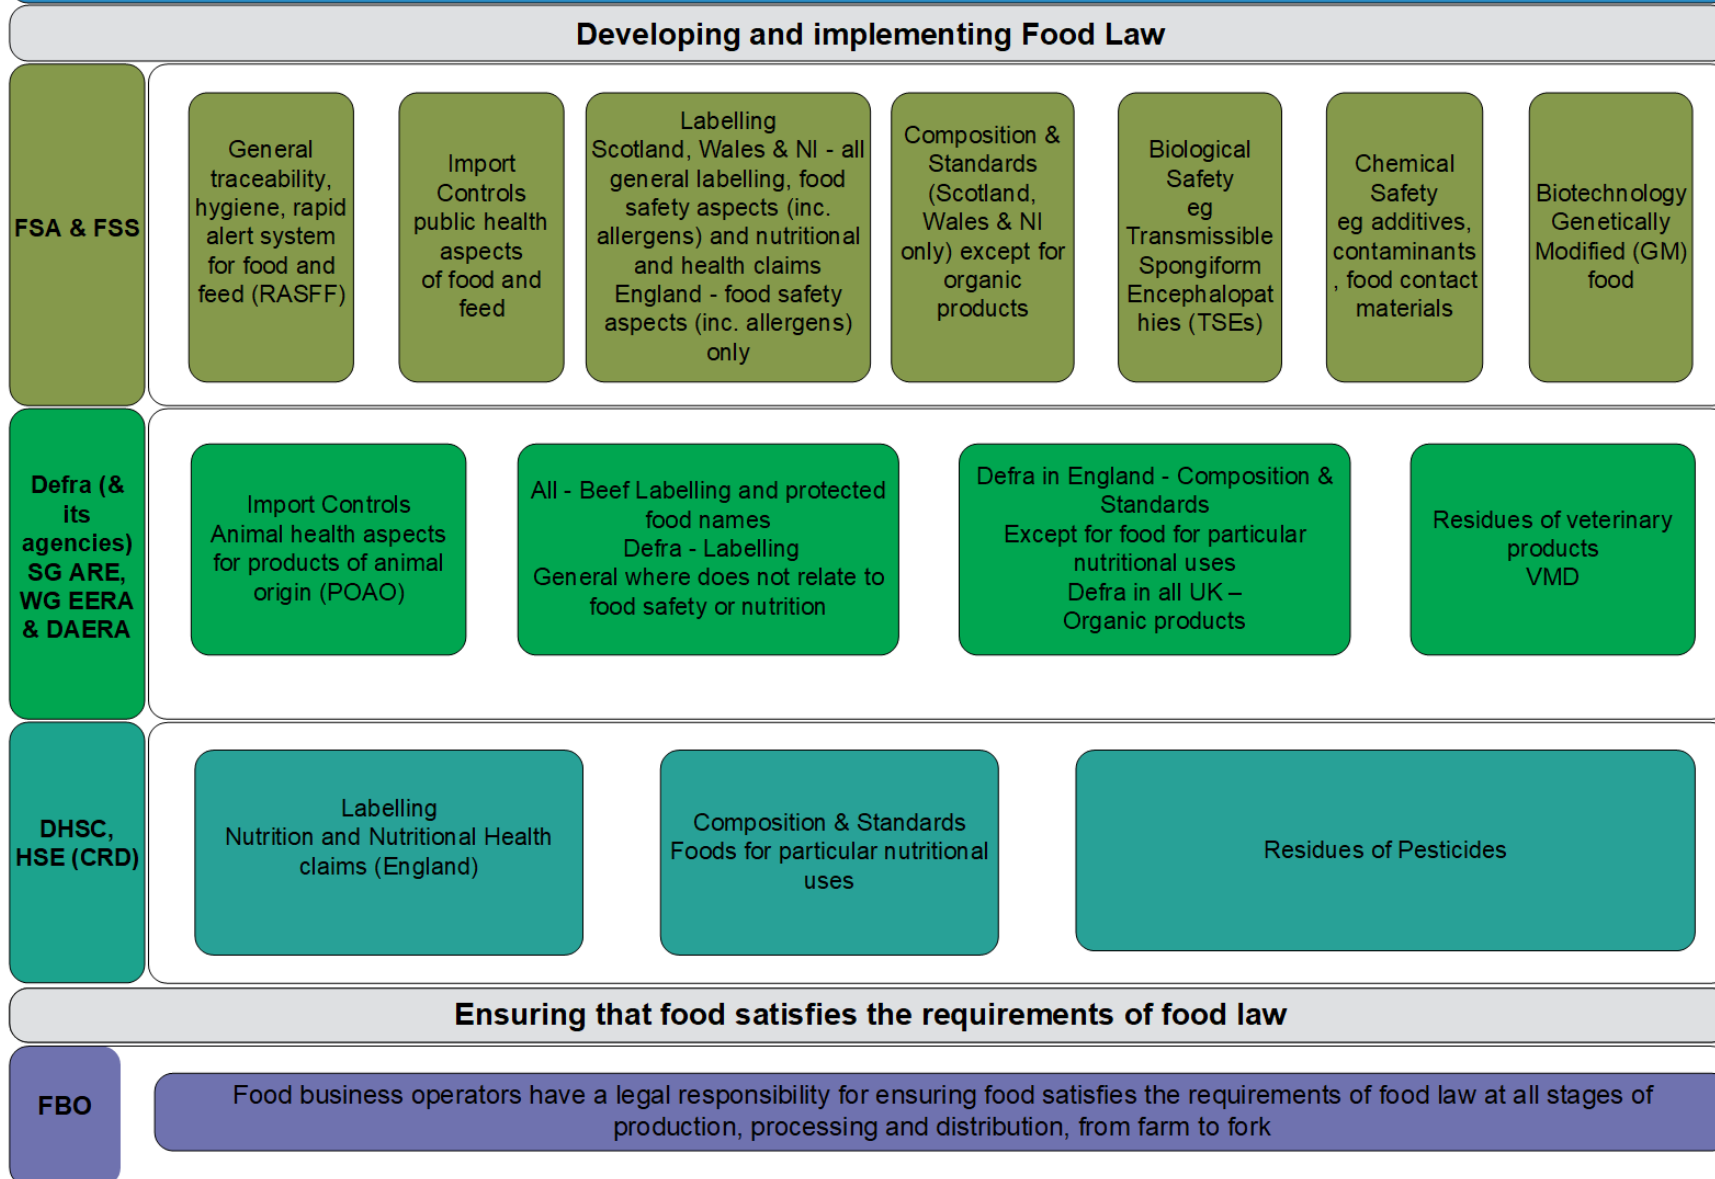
Developing and implementing Food Law

FSA & FSS

General traceability, hygiene, rapid alert system for food and feed (RASFF)

Import Controls public health aspects of food and feed

Labelling
Scotland, Wales & NI - all general labelling, food safety aspects (inc. allergens) and nutritional and health claims
England - food safety aspects (inc. allergens) only

Composition & Standards (Scotland, Wales & NI only) except for organic products

Biological Safety eg Transmissible Spongiform Encephalopathies (TSEs)

Chemical Safety eg additives, contaminants, food contact materials

Biotechnology Genetically Modified (GM) food

Defra (& its agencies) SG ARE, WG EERA & DAERA

Import Controls
Animal health aspects for products of animal origin (POAO)

All - Beef Labelling and protected food names
Defra - Labelling
General where does not relate to food safety or nutrition

Defra in England - Composition & Standards
Except for food for particular nutritional uses
Defra in all UK –
Organic products

Residues of veterinary products
VMD

DHSC, HSE (CRD)

Labelling
Nutrition and Nutritional Health claims (England)

Composition & Standards
Foods for particular nutritional uses

Residues of Pesticides

Ensuring that food satisfies the requirements of food law

FBO

Food business operators have a legal responsibility for ensuring food satisfies the requirements of food law at all stages of production, processing and distribution, from farm to fork